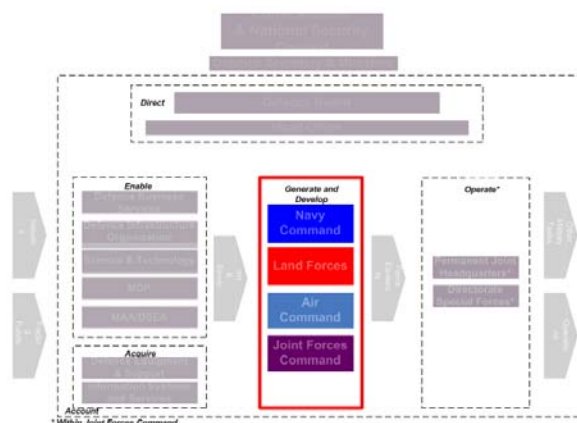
& National Security
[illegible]

Direct
Defence Board
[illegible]

Enable
Defence Business Services
Defence Infrastructure Organisation
Science & Technology
MDP
MAA/DSEA

Acquire
Defence Equipment & Support
Information Systems and Services

Generate and Develop
Navy Command
Land Forces
Air Command
Joint Forces Command

Operate*
Permanent Joint Headquarters*
Directorate Special Forces*

Account
* Within Joint Forces Command